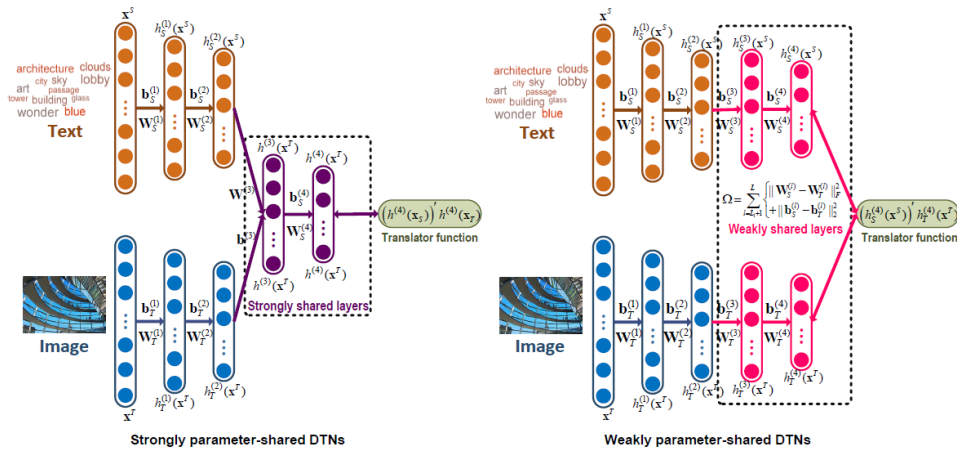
$\mathbf{x}^S$
$h_S^{(1)}(\mathbf{x}^S)$
$h_S^{(2)}(\mathbf{x}^S)$
architecture clouds city sky lobby art passage tower building glass wonder blue
Text
$\mathbf{b}_S^{(1)}$
$\mathbf{W}_S^{(1)}$
$\mathbf{b}_S^{(2)}$
$\mathbf{W}_S^{(2)}$
$\mathbf{x}^S$
$h^{(3)}(\mathbf{x}^T)$
$h^{(4)}(\mathbf{x}^T)$
$\mathbf{W}^{(3)}$
$\mathbf{b}^{(4)}$
$\mathbf{W}^{(4)}$
$\mathbf{b}^{(3)}$
$h^{(3)}(\mathbf{x}^T)$
$h^{(4)}(\mathbf{x}^T)$
$\left(h^{(4)}(\mathbf{x}_S)\right)' h^{(4)}(\mathbf{x}_T)$
Translator function
Image
$\mathbf{b}_T^{(1)}$
$\mathbf{W}_T^{(1)}$
$\mathbf{b}_T^{(2)}$
$\mathbf{W}_T^{(2)}$
Strongly shared layers
$\mathbf{x}^T$
$h_T^{(1)}(\mathbf{x}^T)$
$h_T^{(2)}(\mathbf{x}^T)$

Strongly parameter-shared DTNs

$\mathbf{x}^S$
$h_S^{(1)}(\mathbf{x}^S)$
$h_S^{(2)}(\mathbf{x}^S)$
$h_S^{(3)}(\mathbf{x}^S)$
$h_S^{(4)}(\mathbf{x}^S)$
architecture clouds city sky lobby art passage tower building glass wonder blue
Text
$\mathbf{b}_S^{(1)}$
$\mathbf{W}_S^{(1)}$
$\mathbf{b}_S^{(2)}$
$\mathbf{W}_S^{(2)}$
$\mathbf{b}_S^{(3)}$
$\mathbf{W}_S^{(3)}$
$\mathbf{b}_S^{(4)}$
$\mathbf{W}_S^{(4)}$
$\Omega = \sum_{l=l_c+1}^{L} \left\{ \begin{array}{l} \| \mathbf{W}_S^{(l)} - \mathbf{W}_T^{(l)} \|_F^2 \\ + \| \mathbf{b}_S^{(l)} - \mathbf{b}_T^{(l)} \|_2^2 \end{array} \right.$
Weakly shared layers
$\left(h_S^{(4)}(\mathbf{x}^S)\right)' h_T^{(4)}(\mathbf{x}^T)$
Translator function
Image
$\mathbf{b}_T^{(1)}$
$\mathbf{W}_T^{(1)}$
$\mathbf{b}_T^{(2)}$
$\mathbf{W}_T^{(2)}$
$\mathbf{b}_T^{(3)}$
$\mathbf{W}_T^{(3)}$
$\mathbf{b}_T^{(4)}$
$\mathbf{W}_T^{(4)}$
$\mathbf{x}^T$
$h_T^{(1)}(\mathbf{x}^T)$
$h_T^{(2)}(\mathbf{x}^T)$
$h_T^{(3)}(\mathbf{x}^T)$
$h_T^{(4)}(\mathbf{x}^T)$

Weakly parameter-shared DTNs